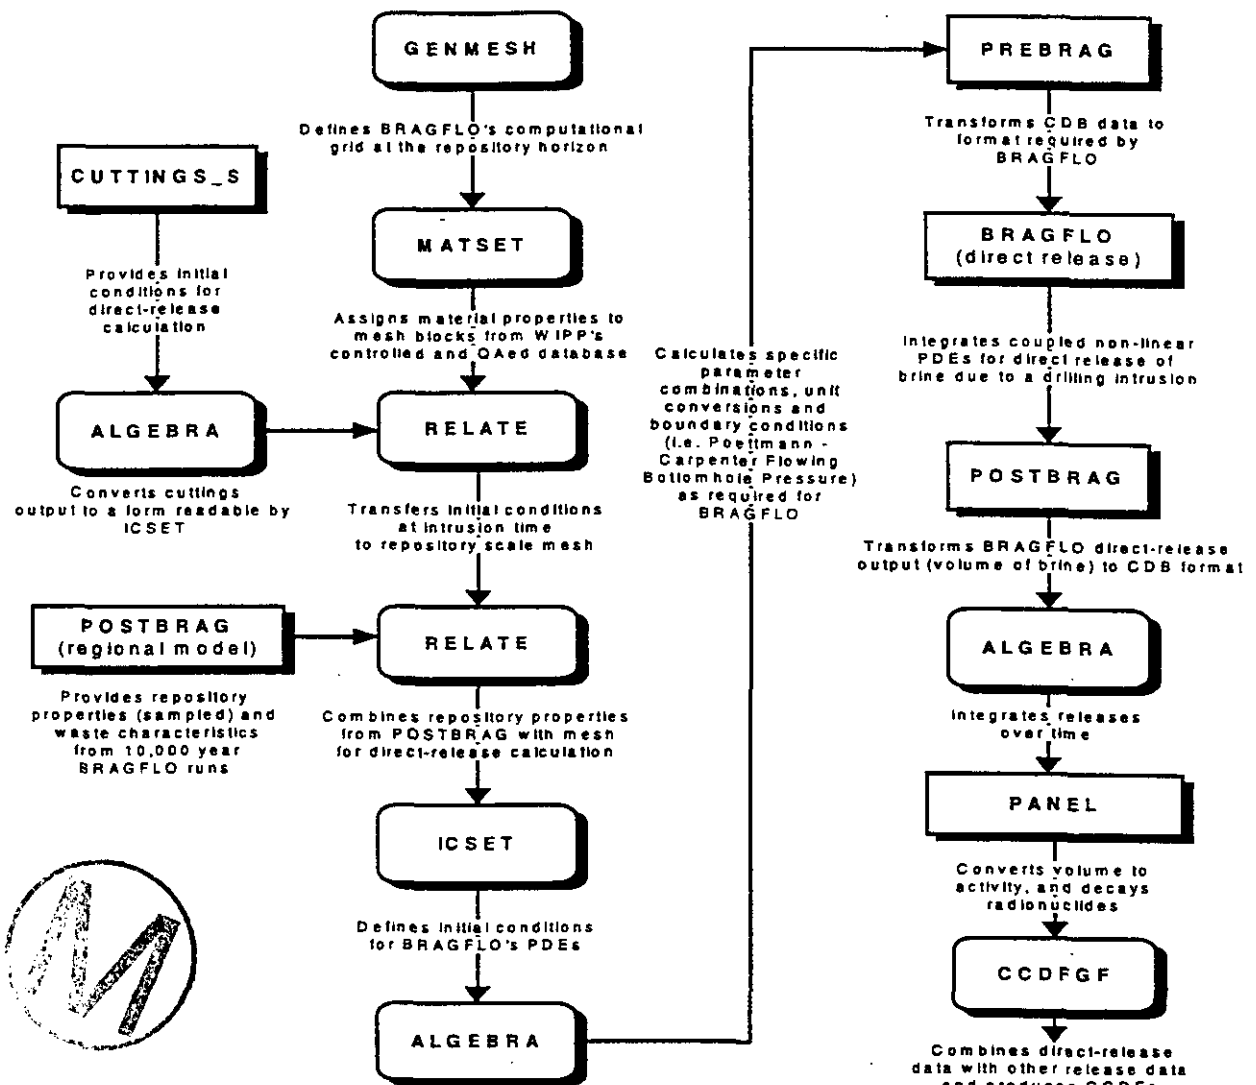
GENMESH

Defines BRAGFLO's computational grid at the repository horizon

CUTTINGS_S

Provides initial conditions for direct-release calculation

MATSET

Assigns material properties to mesh blocks from WIPP's controlled and QAed database

ALGEBRA

Converts cuttings output to a form readable by ICSET

RELATE

Transfers initial conditions at intrusion time to repository scale mesh

POSTBRAG
(regional model)

Provides repository properties (sampled) and waste characteristics from 10,000 year BRAGFLO runs

RELATE

Combines repository properties from POSTBRAG with mesh for direct-release calculation

ICSET

Defines initial conditions for BRAGFLO's PDEs

ALGEBRA

Calculates specific parameter combinations, unit conversions and boundary conditions (i.e. Poettmann - Carpenter Flowing Bottomhole Pressure) as required for BRAGFLO

PREBRAG

Transforms CDB data to format required by BRAGFLO

BRAGFLO
(direct release)

Integrates coupled non-linear PDEs for direct release of brine due to a drilling intrusion

POSTBRAG

Transforms BRAGFLO direct-release output (volume of brine) to CDB format

ALGEBRA

Integrates releases over time

PANEL

Converts volume to activity, and decays radionuclides

CCDFGF

Combines direct-release data with other release data and produces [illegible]